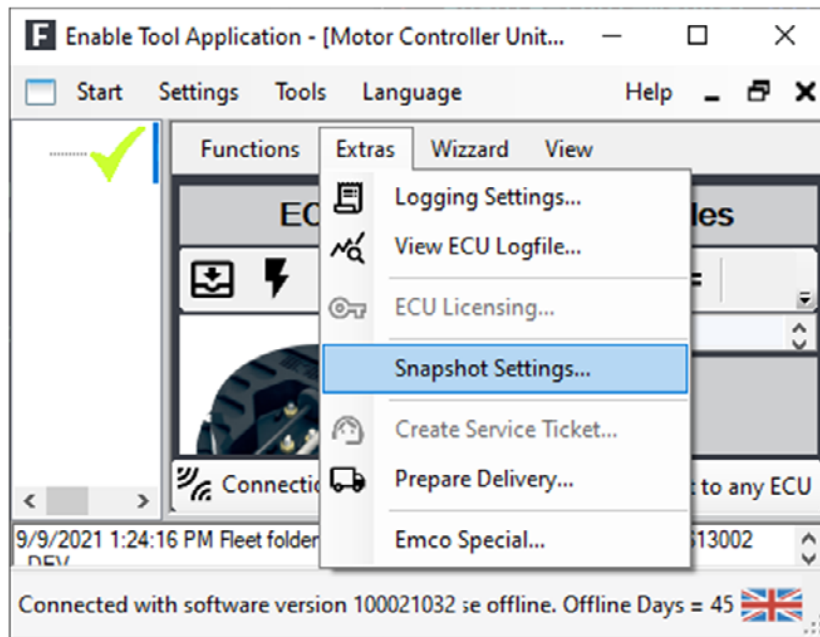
F Enable Tool Application - [Motor Controller Unit...

Start Settings Tools Language Help

Functions Extras Wizzard View

EC

les

Logging Settings...

View ECU Logfile...

ECU Licensing...

Snapshot Settings...

Create Service Ticket...

Prepare Delivery...

Emco Special...

Connectio

t to any ECU

9/9/2021 1:24:16 PM Fleet folder

513002

DEV

Connected with software version 100021032 se offline. Offline Days = 45